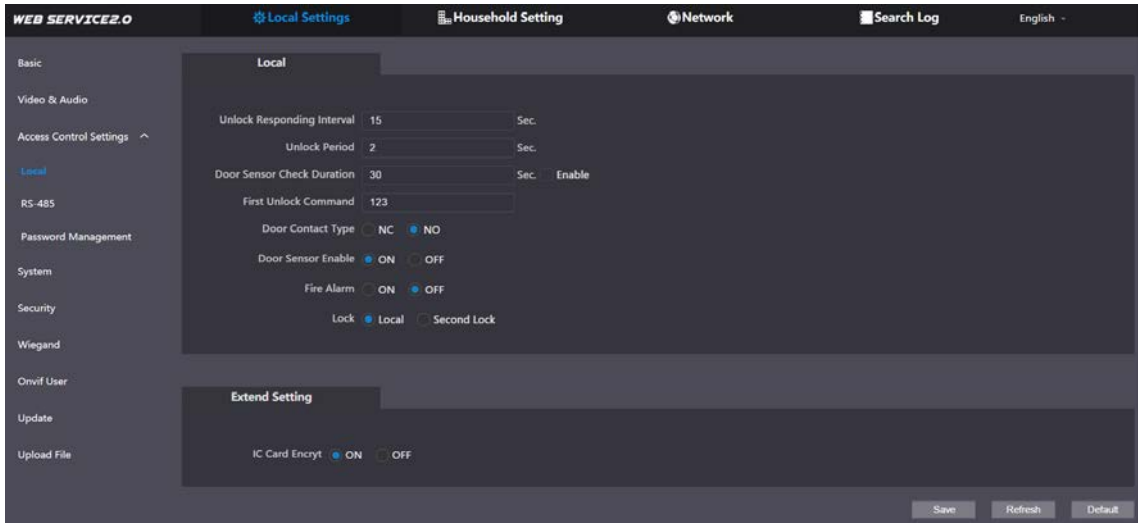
WEB SERVICE2.0
Local Settings
Household Setting
Network
Search Log
English

Basic
Video & Audio
Access Control Settings
Local
RS-485
Password Management
System
Security
Wiegand
Onvif User
Update
Upload File

Local

Unlock Responding Interval 15 Sec.
Unlock Period 2 Sec.
Door Sensor Check Duration 30 Sec. Enable
First Unlock Command 123
Door Contact Type NC NO
Door Sensor Enable ON OFF
Fire Alarm ON OFF
Lock Local Second Lock

Extend Setting

IC Card Encryt ON OFF

Save Refresh Default